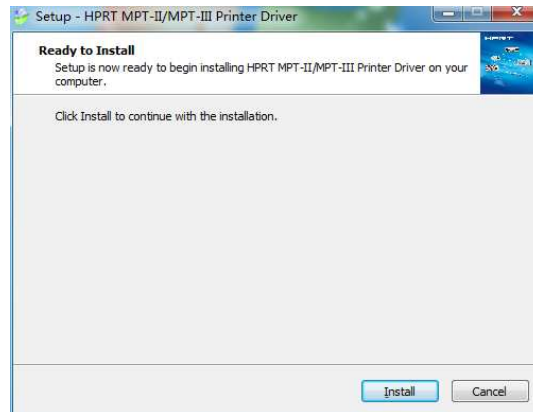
Setup - HPRT MPT-II/MPT-III Printer Driver

Ready to Install

Setup is now ready to begin installing HPRT MPT-II/MPT-III Printer Driver on your computer.

HPRT

Click Install to continue with the installation.

Install

Cancel